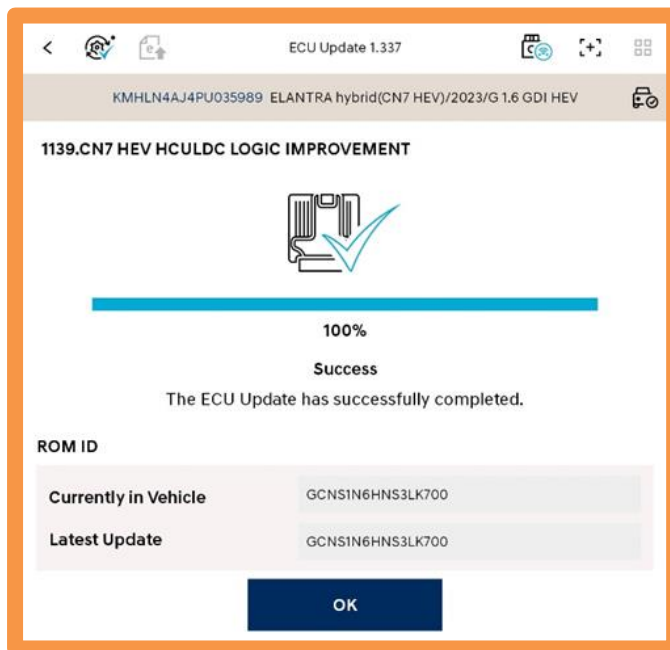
ECU Update 1.337

KMHLN4AJ4PU035989 ELANTRA hybrid(CN7 HEV)/2023/G 1.6 GDI HEV

1139.CN7 HEV HCULDC LOGIC IMPROVEMENT

100%

Success

The ECU Update has successfully completed.

ROM ID

| | |
|---|---|
| Currently in Vehicle | GCNS1N6HNS3LK700 |
| Latest Update | GCNS1N6HNS3LK700 |

OK